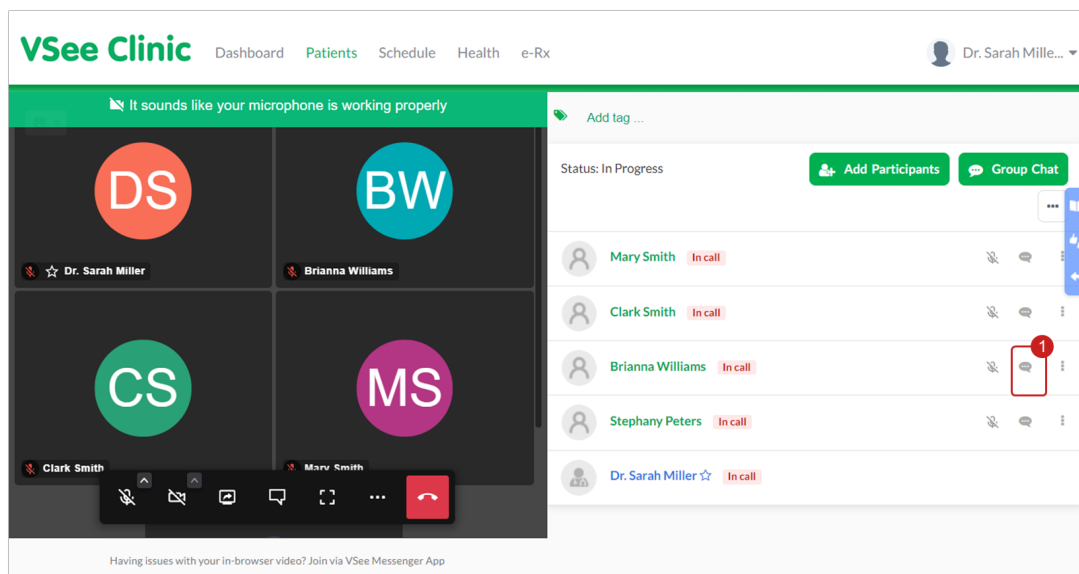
VSee Clinic Dashboard Patients Schedule Health e-Rx

Dr. Sarah Mille...

It sounds like your microphone is working properly

DS
Dr. Sarah Miller

BW
Brianna Williams

CS
Clark Smith

MS
Mary Smith

Add tag ...

Status: In Progress

Add Participants

Group Chat

...

Mary Smith In call

Clark Smith In call

Brianna Williams In call

1

Stephany Peters In call

Dr. Sarah Miller ☆ In call

Having issues with your in-browser video? Join via VSee Messenger App